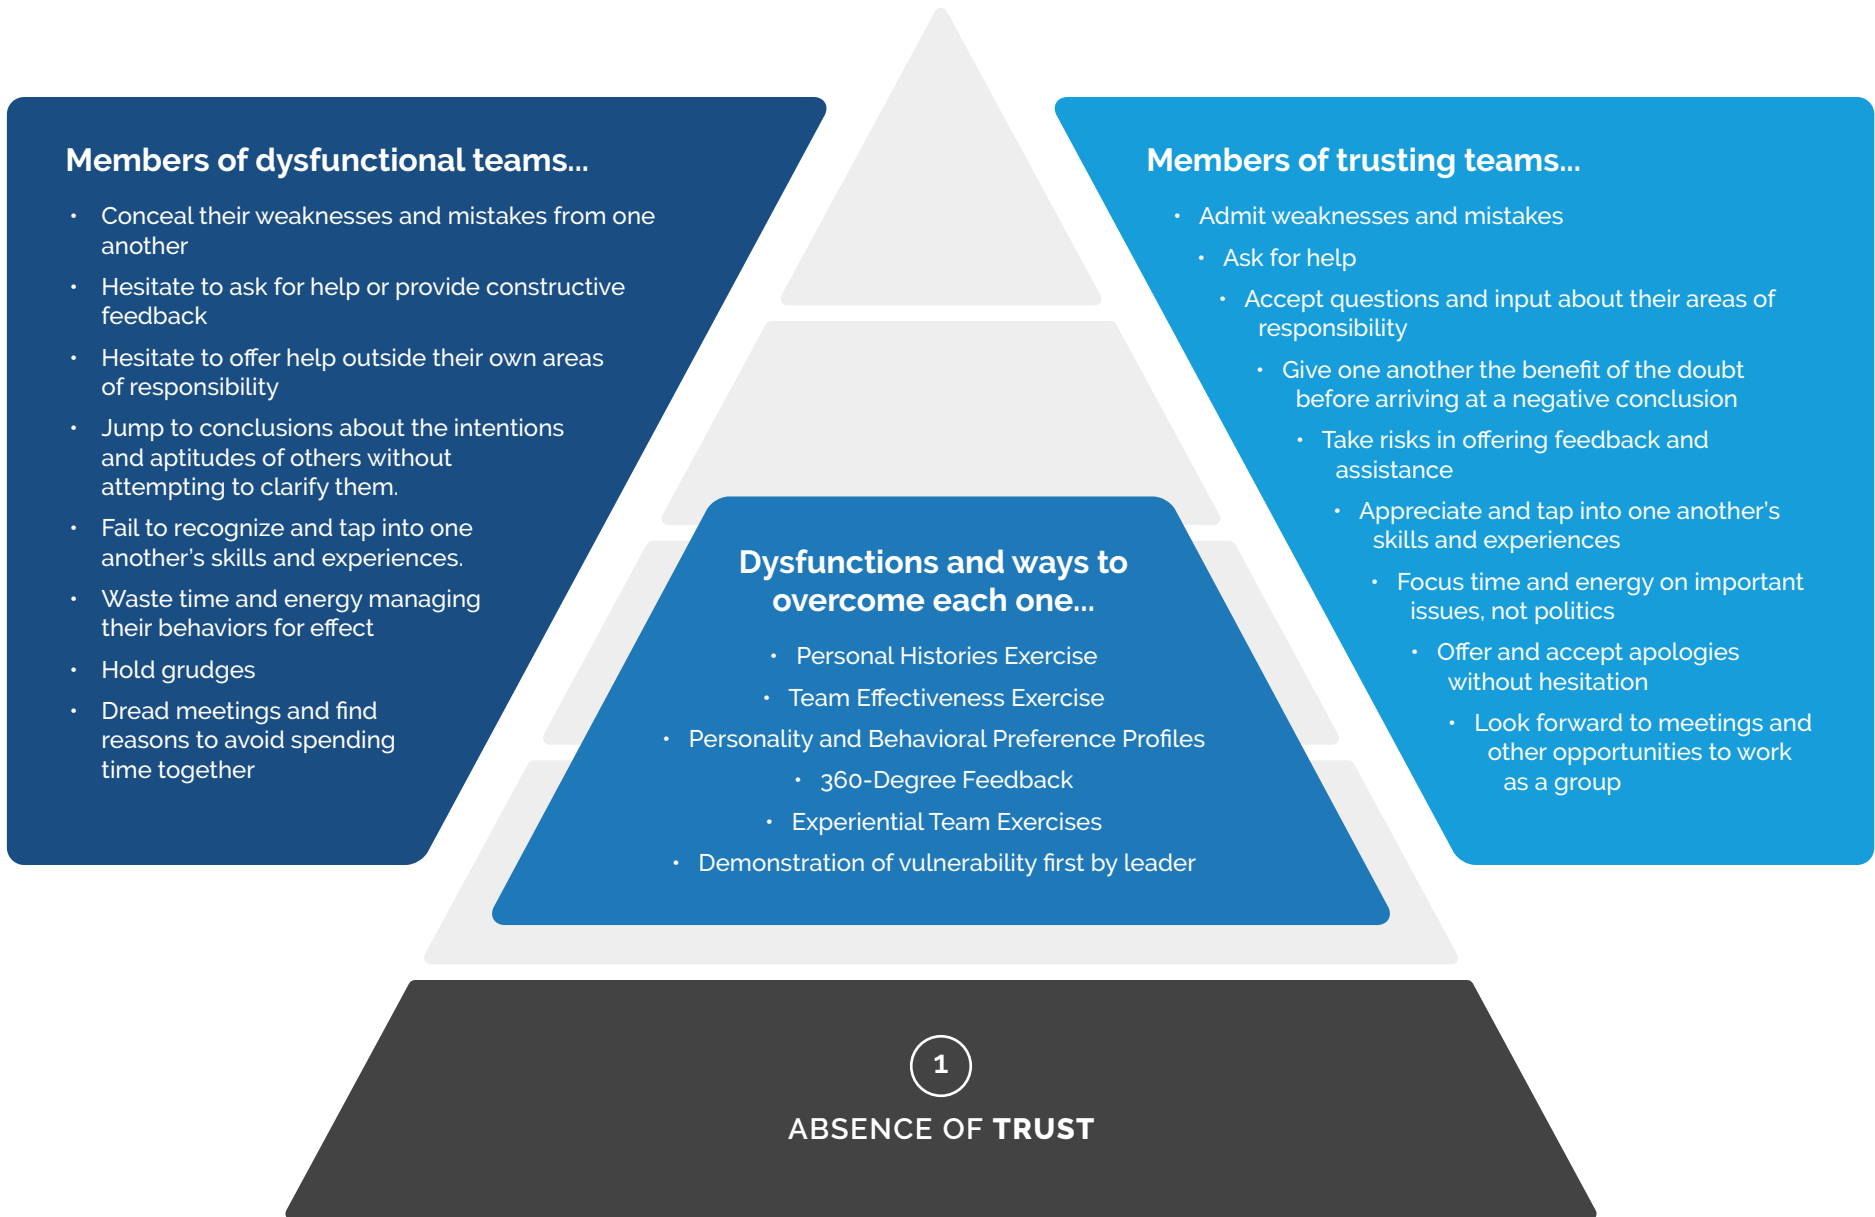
Members of dysfunctional teams...

- Conceal their weaknesses and mistakes from one another
- Hesitate to ask for help or provide constructive feedback
- Hesitate to offer help outside their own areas of responsibility
- Jump to conclusions about the intentions and aptitudes of others without attempting to clarify them.
- Fail to recognize and tap into one another's skills and experiences.
- Waste time and energy managing their behaviors for effect
- Hold grudges
- Dread meetings and find reasons to avoid spending time together

Members of trusting teams...

- Admit weaknesses and mistakes
- Ask for help
- Accept questions and input about their areas of responsibility
- Give one another the benefit of the doubt before arriving at a negative conclusion
- Take risks in offering feedback and assistance
- Appreciate and tap into one another's skills and experiences
- Focus time and energy on important issues, not politics
- Offer and accept apologies without hesitation
- Look forward to meetings and other opportunities to work as a group

Dysfunctions and ways to overcome each one...

- Personal Histories Exercise
- Team Effectiveness Exercise
- Personality and Behavioral Preference Profiles
- 360-Degree Feedback
- Experiential Team Exercises
- Demonstration of vulnerability first by leader

1

ABSENCE OF TRUST